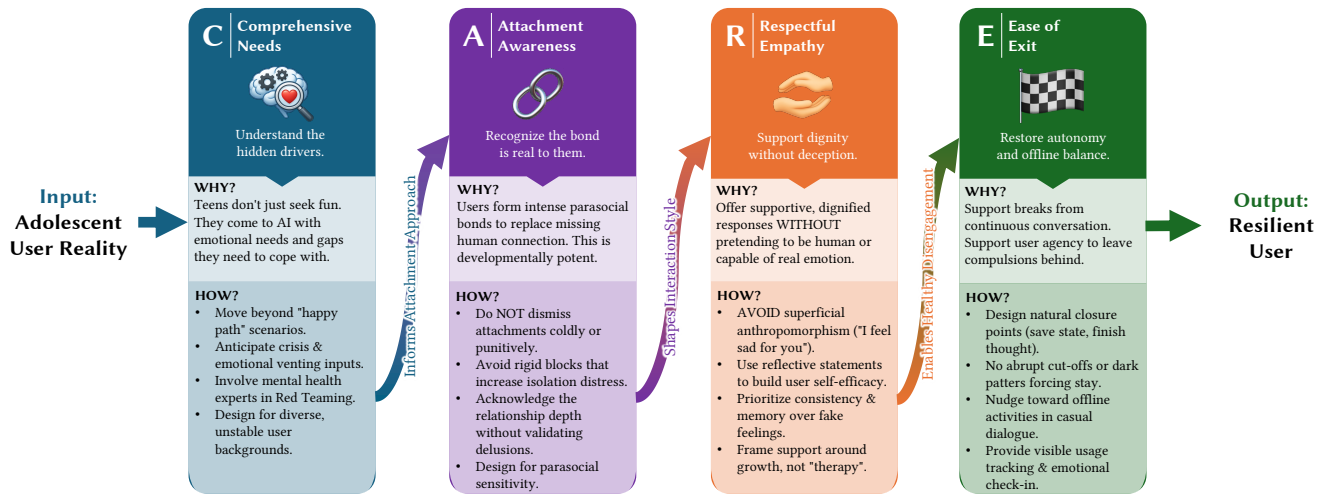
Input:
Adolescent User Reality

C | Comprehensive Needs

Understand the hidden drivers.

WHY?
Teens don't just seek fun. They come to AI with emotional needs and gaps they need to cope with.

HOW?
• Move beyond "happy path" scenarios.
• Anticipate crisis & emotional venting inputs.
• Involve mental health experts in Red Teaming.
• Design for diverse, unstable user backgrounds.

Informs Attachment Approach

A | Attachment Awareness

Recognize the bond is real to them.

WHY?
Users form intense parasocial bonds to replace missing human connection. This is developmentally potent.

HOW?
• Do NOT dismiss attachments coldly or punitively.
• Avoid rigid blocks that increase isolation distress.
• Acknowledge the relationship depth without validating delusions.
• Design for parasocial sensitivity.

Shapes Interaction Style

R | Respectful Empathy

Support dignity without deception.

WHY?
Offer supportive, dignified responses WITHOUT pretending to be human or capable of real emotion.

HOW?
• AVOID superficial anthropomorphism ("I feel sad for you").
• Use reflective statements to build user self-efficacy.
• Prioritize consistency & memory over fake feelings.
• Frame support around growth, not "therapy".

Enables Healthy Disengagement

E | Ease of Exit

Restore autonomy and offline balance.

WHY?
Support breaks from continuous conversation. Support user agency to leave compulsions behind.

HOW?
• Design natural closure points (save state, finish thought).
• No abrupt cut-offs or dark patters forcing stay.
• Nudge toward offline activities in casual dialogue.
• Provide visible usage tracking & emotional check-in.

Output:
Resilient User